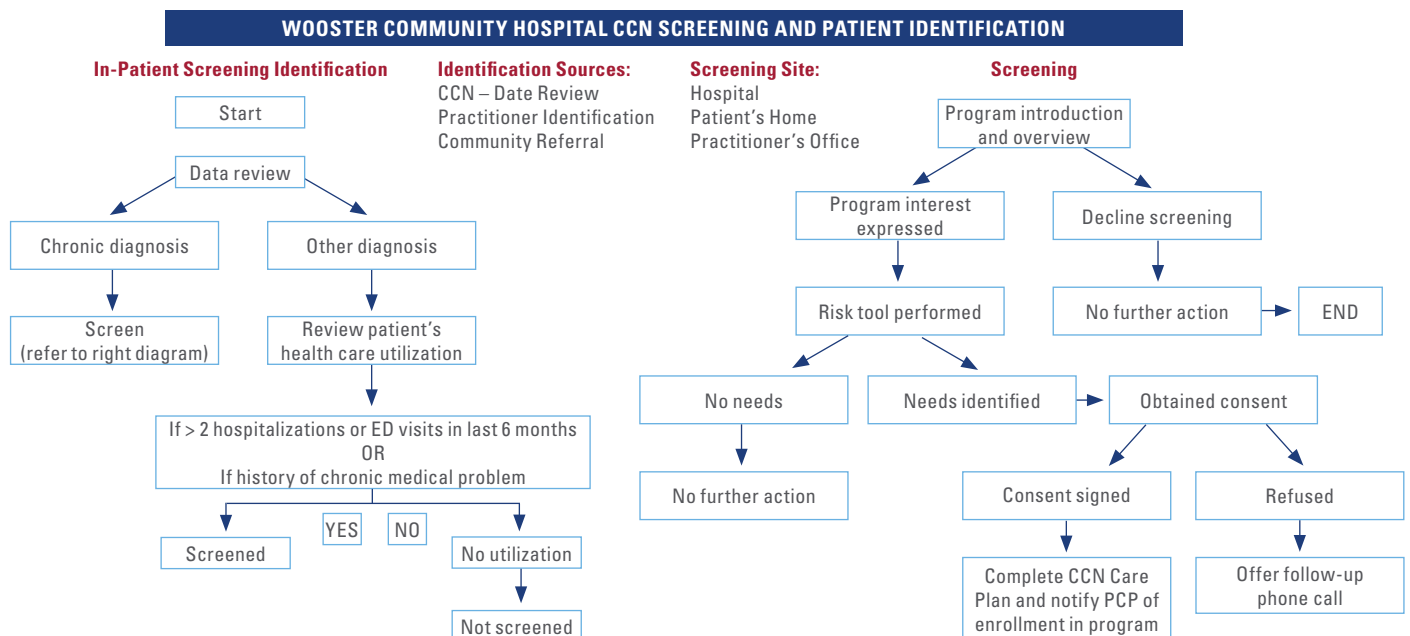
WOOSTER COMMUNITY HOSPITAL CCN SCREENING AND PATIENT IDENTIFICATION

In-Patient Screening Identification

Start

Data review

Chronic diagnosis

Other diagnosis

Screen (refer to right diagram)

Review patient's health care utilization

If > 2 hospitalizations or ED visits in last 6 months
OR
If history of chronic medical problem

Screened

YES

NO

No utilization

Not screened

Identification Sources:
CCN – Date Review
Practitioner Identification
Community Referral

Screening Site:
Hospital
Patient's Home
Practitioner's Office

Screening

Program introduction and overview

Program interest expressed

Decline screening

Risk tool performed

No further action

END

No needs

Needs identified

Obtained consent

No further action

Consent signed

Refused

Complete CCN Care Plan and notify PCP of enrollment in program

Offer follow-up phone call